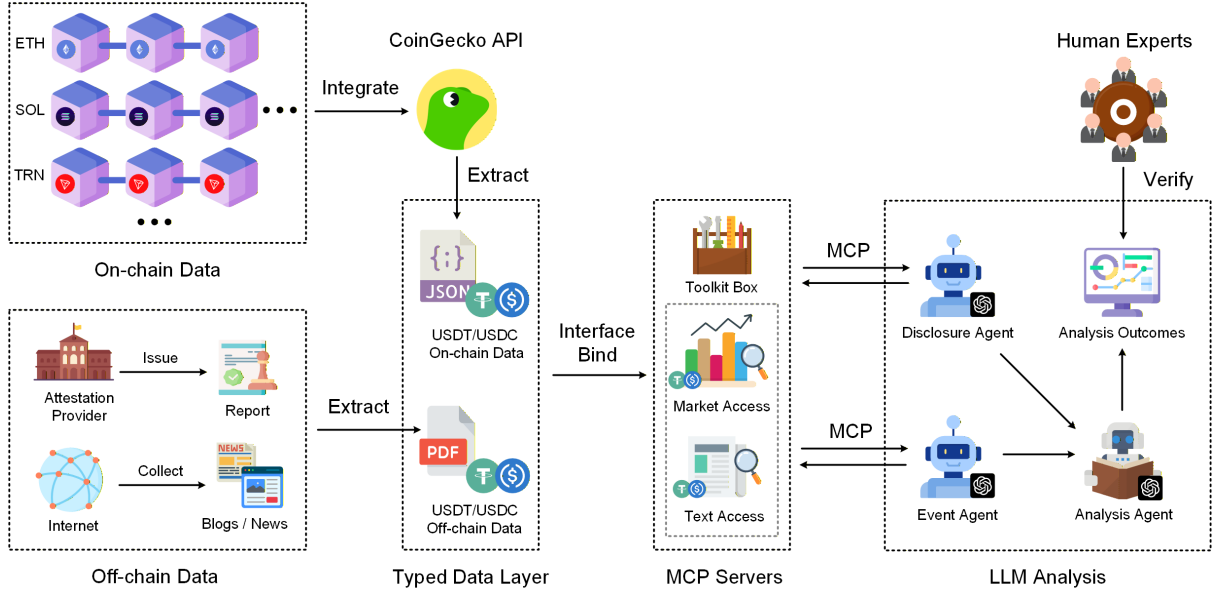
ETH
SOL
TRN
On-chain Data

CoinGecko API
Integrate
Extract

Human Experts
Verify

{;}
JSON
USDT/USDC On-chain Data

Toolkit Box
MCP
Disclosure Agent
Analysis Outcomes

Attestation Provider
Issue
Report
Internet
Collect
NEWS
Blogs / News
Off-chain Data

Extract
PDF
USDT/USDC Off-chain Data
Typed Data Layer

Interface Bind

Market Access
Text Access
MCP Servers

MCP
Event Agent
Analysis Agent
LLM Analysis